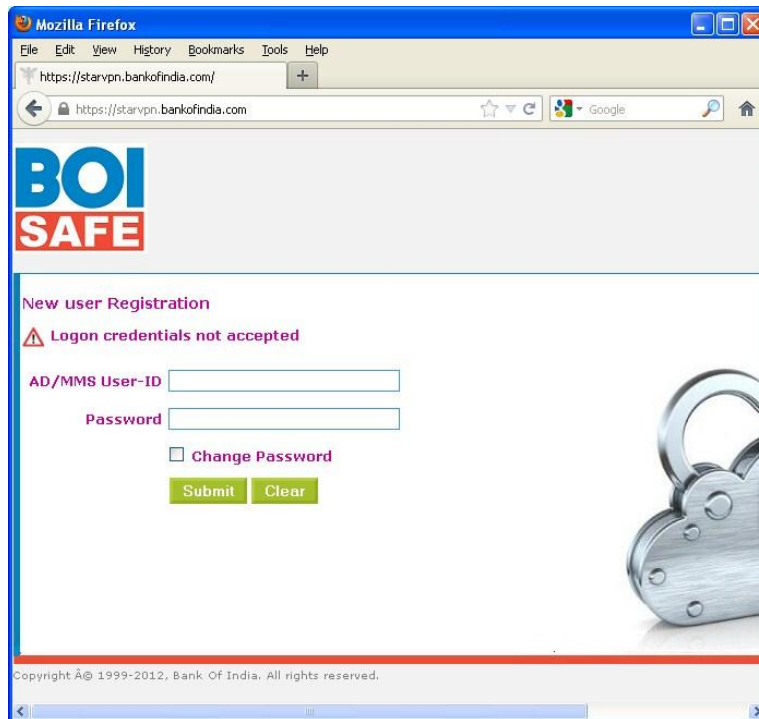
Mozilla Firefox

File Edit View History Bookmarks Tools Help

https://starvpn.bankofindia.com/

https://starvpn.bankofindia.com

Google

BOI
SAFE

New user Registration

Logon credentials not accepted

AD/MMS User-ID

Password

Change Password

Submit Clear

Copyright Â© 1999-2012, Bank Of India. All rights reserved.